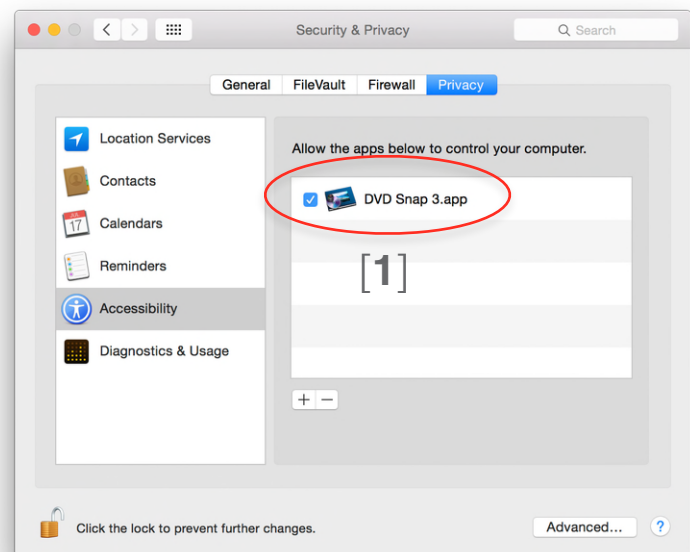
Security & Privacy

Search

General FileVault Firewall Privacy

Location Services

Contacts

Calendars

Reminders

Accessibility

Diagnostics & Usage

Allow the apps below to control your computer.

DVD Snap 3.app

[1]

+ −

Click the lock to prevent further changes.

Advanced...

?